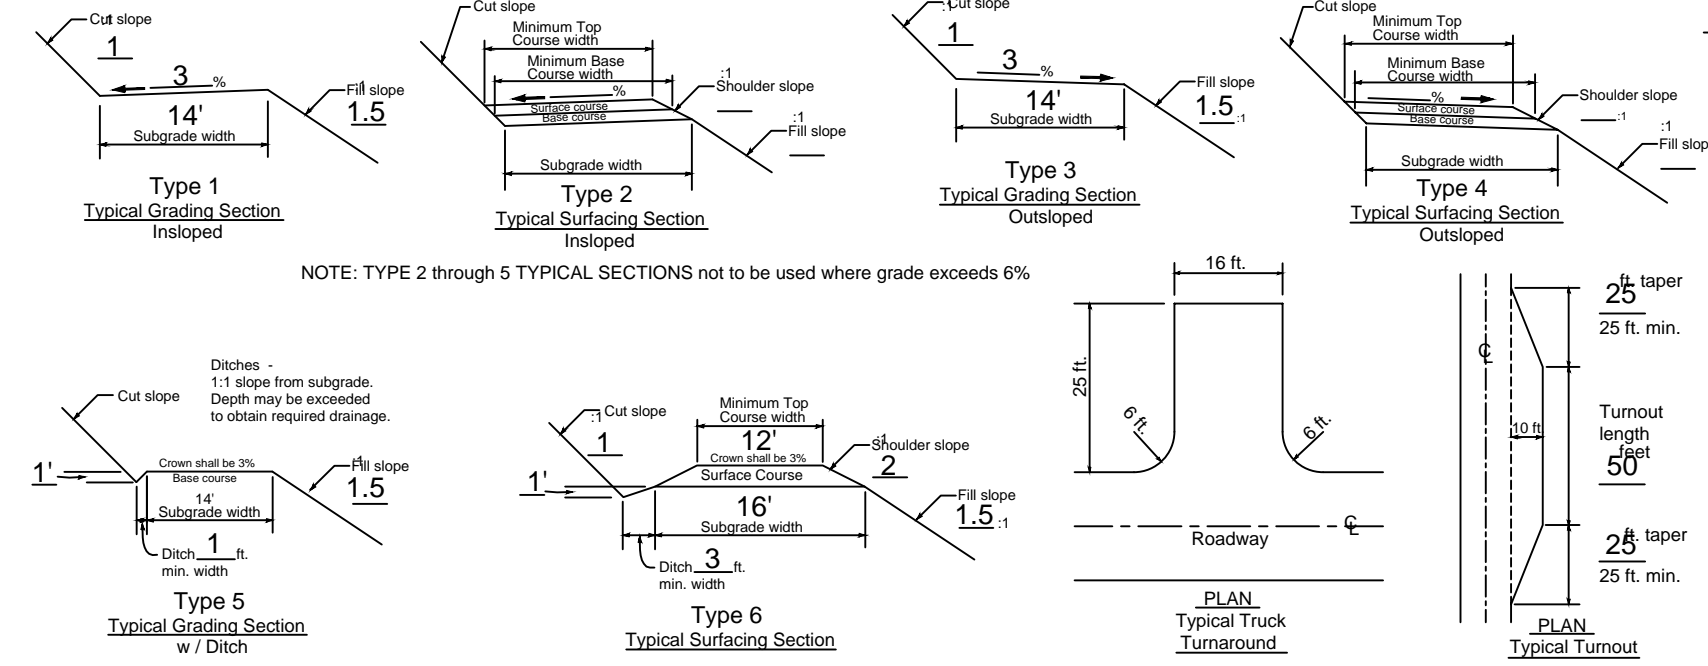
:1 Cut slope
1
3 %
14'
Subgrade width
:1 Fill slope
1.5
Type 1
Typical Grading Section
Insloped

Cut slope
Minimum Top Course width
Minimum Base Course width
%
Surface course
Base course
:1 Shoulder slope
:1 Fill slope
Subgrade width
Type 2
Typical Surfacing Section
Insloped

:1 Cut slope
1
3 %
14'
Subgrade width
Fill slope
1.5 :1
Type 3
Typical Grading Section
Outsloped

Cut slope
Minimum Top Course width
Minimum Base Course width
%
Surface course
Base course
Shoulder slope
:1
:1 Fill slope
Subgrade width
Type 4
Typical Surfacing Section
Outsloped

NOTE: TYPE 2 through 5 TYPICAL SECTIONS not to be used where grade exceeds 6%

Ditches - 1:1 slope from subgrade. Depth may be exceeded to obtain required drainage.
Cut slope
1'
Crown shall be 3%
Base course
14'
Subgrade width
:1 Fill slope
1.5
Ditch 1 ft. min. width
Type 5
Typical Grading Section
w / Ditch

:1 Cut slope
1
Minimum Top Course width
12'
Crown shall be 3%
Surface Course
:1 Shoulder slope
2
1'
16'
Subgrade width
Fill slope
1.5 :1
Ditch 3 ft. min. width
Type 6
Typical Surfacing Section

16 ft.
25 ft.
6 ft.
6 ft.
Roadway
℄
PLAN
Typical Truck Turnaround

℄
25 ft. taper
25 ft. min.
10 ft
Turnout length feet
50
25 ft. taper
25 ft. min.
PLAN
Typical Turnout